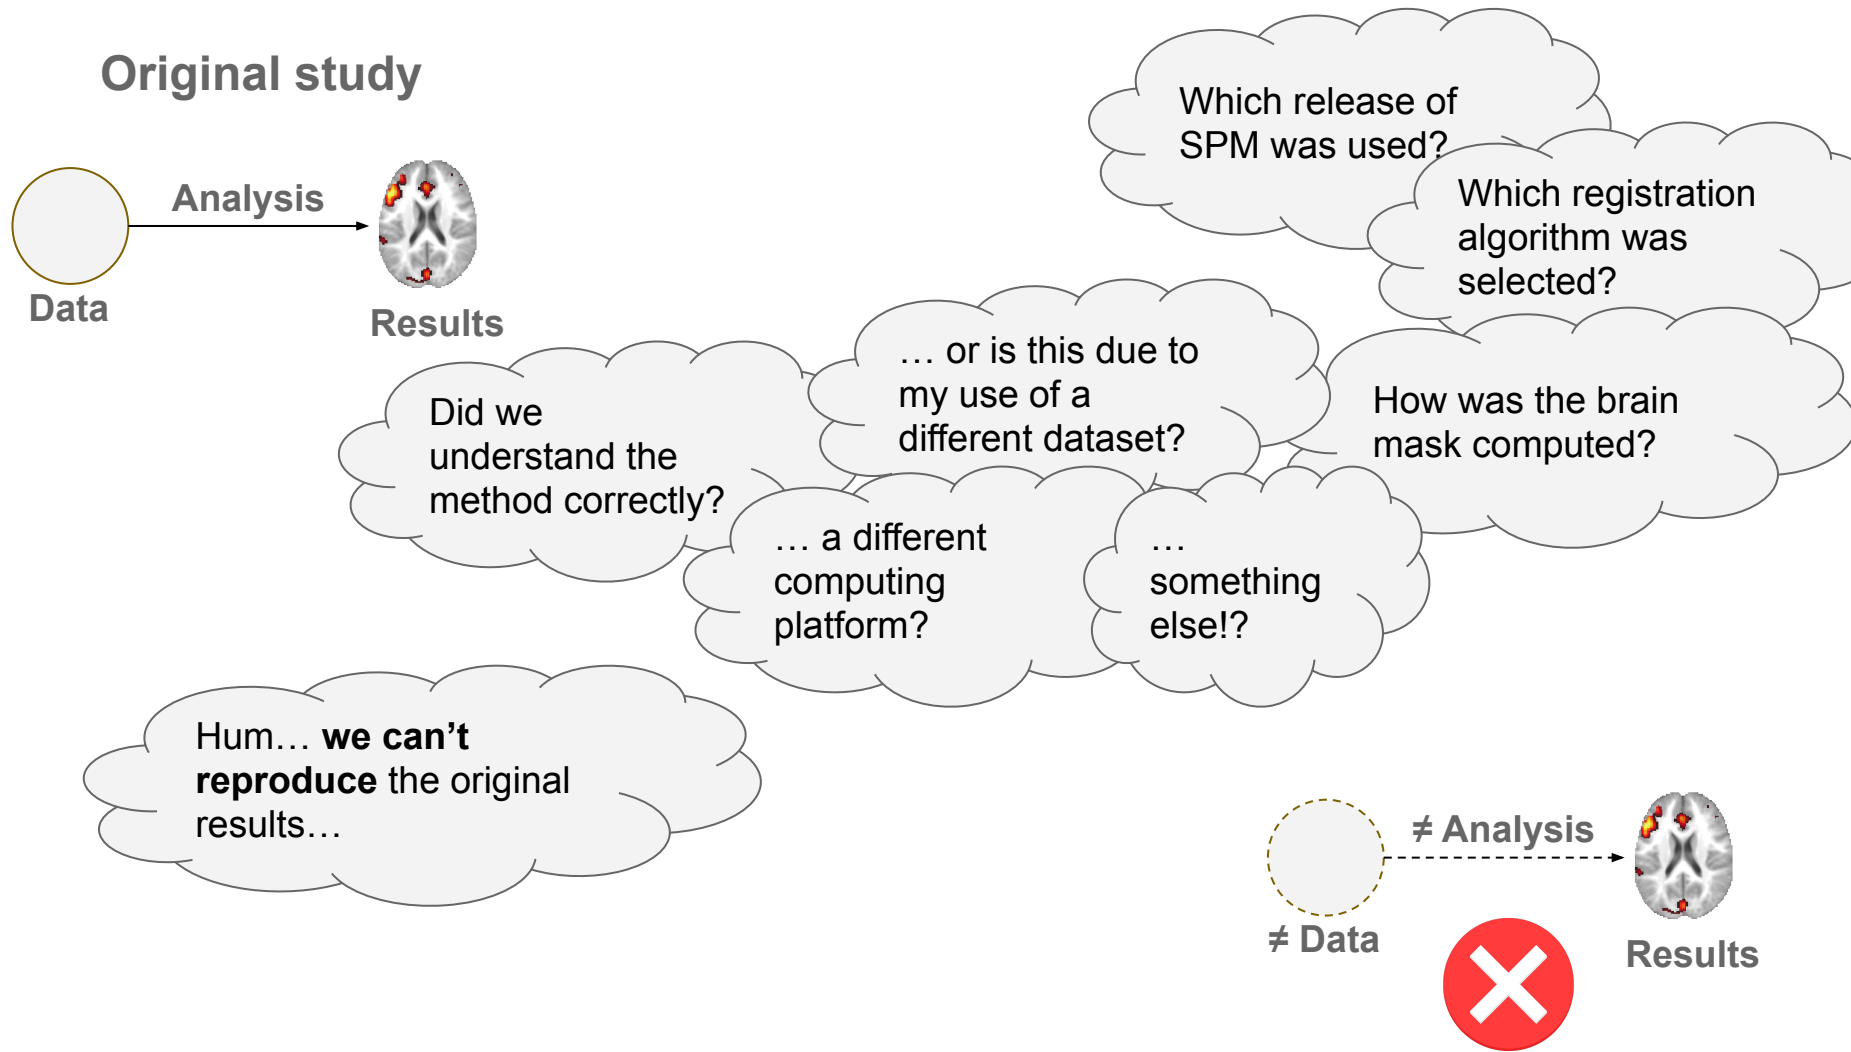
Original study

Analysis

Data

Results

Which release of SPM was used?

Which registration algorithm was selected?

… or is this due to my use of a different dataset?

How was the brain mask computed?

Did we understand the method correctly?

… a different computing platform?

… something else!?

Hum… **we can't reproduce** the original results…

≠ Analysis

≠ Data

Results